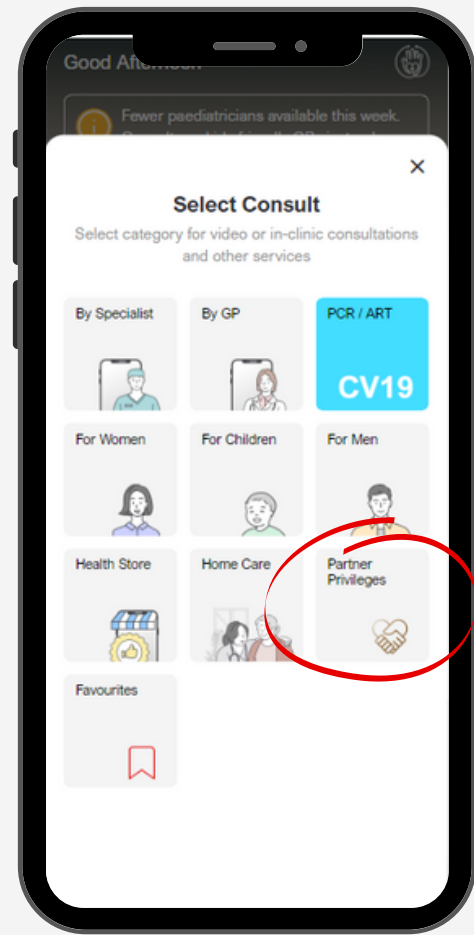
Good Afternoon

Fewer paediatricians available this week. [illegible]

×

Select Consult

Select category for video or in-clinic consultations and other services

By Specialist

By GP

PCR / ART

CV19

For Women

For Children

For Men

Health Store

Home Care

Partner Privileges

Favourites